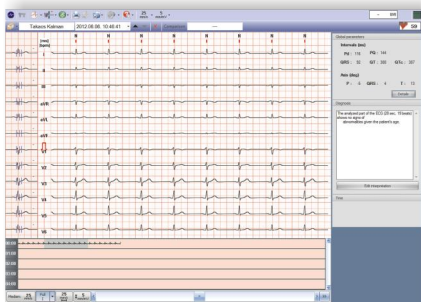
Takacs Kalman 2012.06.08. 10:48:41
59
Global parameters
Intervals (ms)
RR: 1016 PR: 144
QRS: 92 QT: 380 QTc: 387
Axis (deg)
P: 6 QRS: 4 T: 13
Details
Diagnosis
The analysed part of the ECG (29 sec, 10 beats) shows no signs of abnormalities given the patient's age.
Edit interpretation
Files
I
II
III
aVR
aVL
aVF
V1
V2
V3
V4
V5
V6